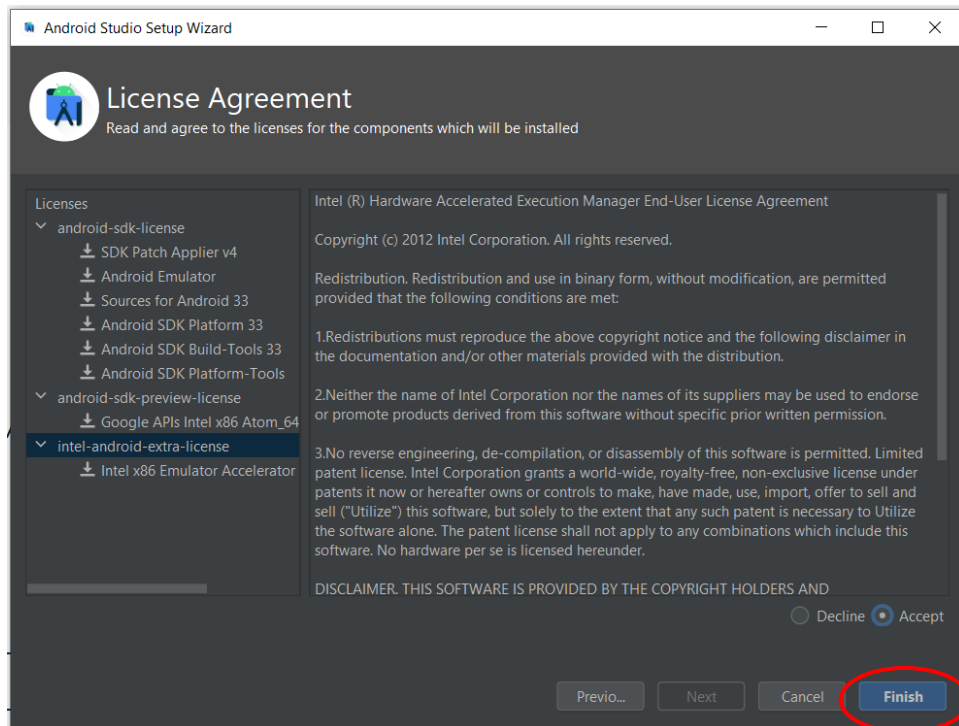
Android Studio Setup Wizard

License Agreement
Read and agree to the licenses for the components which will be installed

Licenses
android-sdk-license
SDK Patch Applier v4
Android Emulator
Sources for Android 33
Android SDK Platform 33
Android SDK Build-Tools 33
Android SDK Platform-Tools
android-sdk-preview-license
Google APIs Intel x86 Atom_64
intel-android-extra-license
Intel x86 Emulator Accelerator

Intel (R) Hardware Accelerated Execution Manager End-User License Agreement

Copyright (c) 2012 Intel Corporation. All rights reserved.

Redistribution. Redistribution and use in binary form, without modification, are permitted provided that the following conditions are met:

1.Redistributions must reproduce the above copyright notice and the following disclaimer in the documentation and/or other materials provided with the distribution.

2.Neither the name of Intel Corporation nor the names of its suppliers may be used to endorse or promote products derived from this software without specific prior written permission.

3.No reverse engineering, de-compilation, or disassembly of this software is permitted. Limited patent license. Intel Corporation grants a world-wide, royalty-free, non-exclusive license under patents it now or hereafter owns or controls to make, have made, use, import, offer to sell and sell ("Utilize") this software, but solely to the extent that any such patent is necessary to Utilize the software alone. The patent license shall not apply to any combinations which include this software. No hardware per se is licensed hereunder.

DISCLAIMER. THIS SOFTWARE IS PROVIDED BY THE COPYRIGHT HOLDERS AND

Decline Accept

Previo... Next Cancel Finish